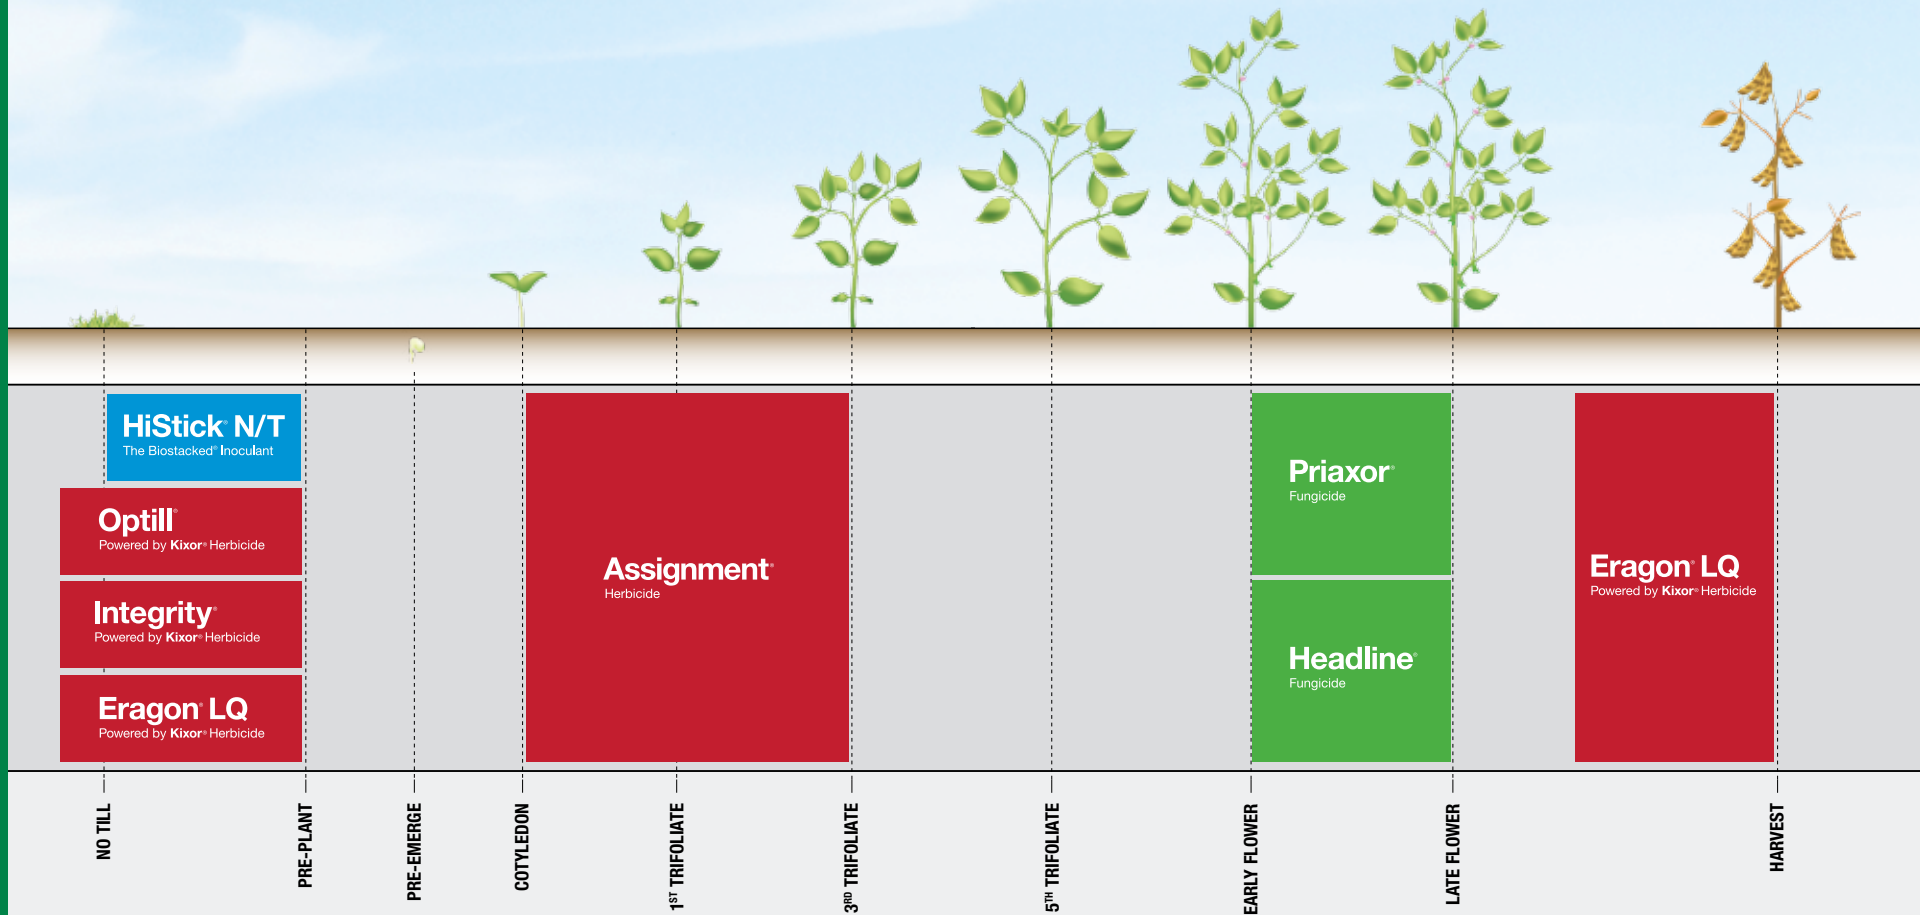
HiStick® N/T
The Biostacked® Inoculant

Optill®
Powered by Kixor® Herbicide

Integrity®
Powered by Kixor® Herbicide

Eragon® LQ
Powered by Kixor® Herbicide

Assignment®
Herbicide

Priaxor®
Fungicide

Headline®
Fungicide

Eragon® LQ
Powered by Kixor® Herbicide

NO TILL

PRE-PLANT

PRE-EMERGE

COTYLEDON

1ST TRIFOLIATE

3RD TRIFOLIATE

5TH TRIFOLIATE

EARLY FLOWER

LATE FLOWER

HARVEST